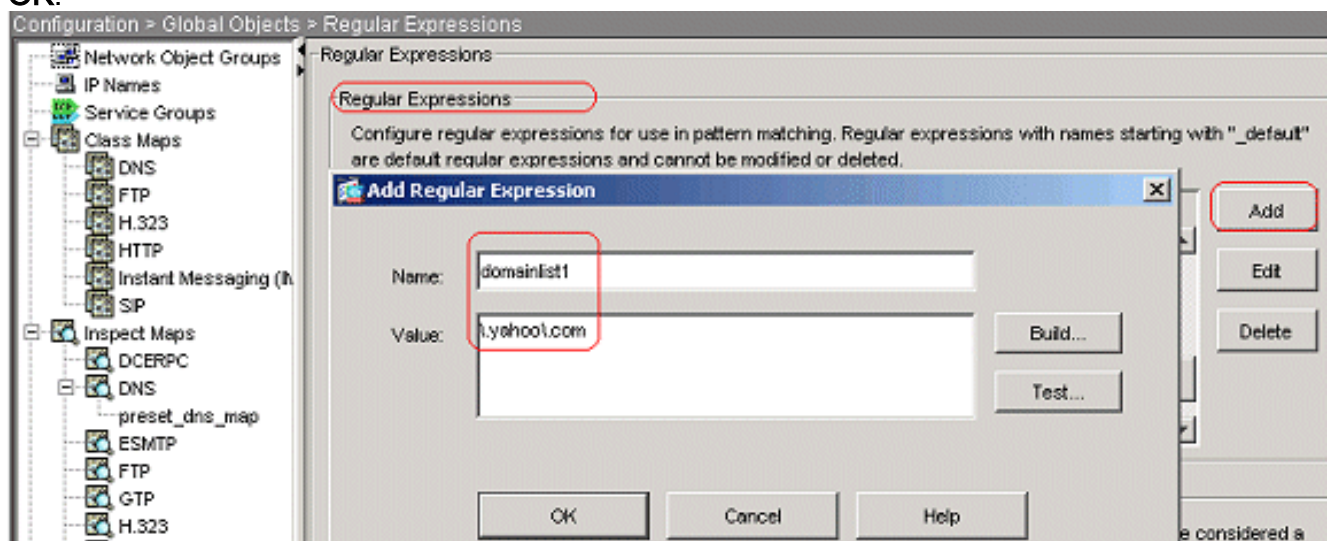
OK.

Configuration > Global Objects > Regular Expressions

Network Object Groups
IP Names
Service Groups
Class Maps
DNS
FTP
H.323
HTTP
Instant Messaging (I
SIP
Inspect Maps
DCERPC
DNS
preset_dns_map
ESMTP
FTP
GTP
H.323

Regular Expressions

Regular Expressions

Configure regular expressions for use in pattern matching. Regular expressions with names starting with "_default" are default regular expressions and cannot be modified or deleted.

Add Regular Expression

Name: domainlist1

Value: \.yahoo\.com

Build...

Test...

OK

Cancel

Help

Add

Edit

Delete

e considered a